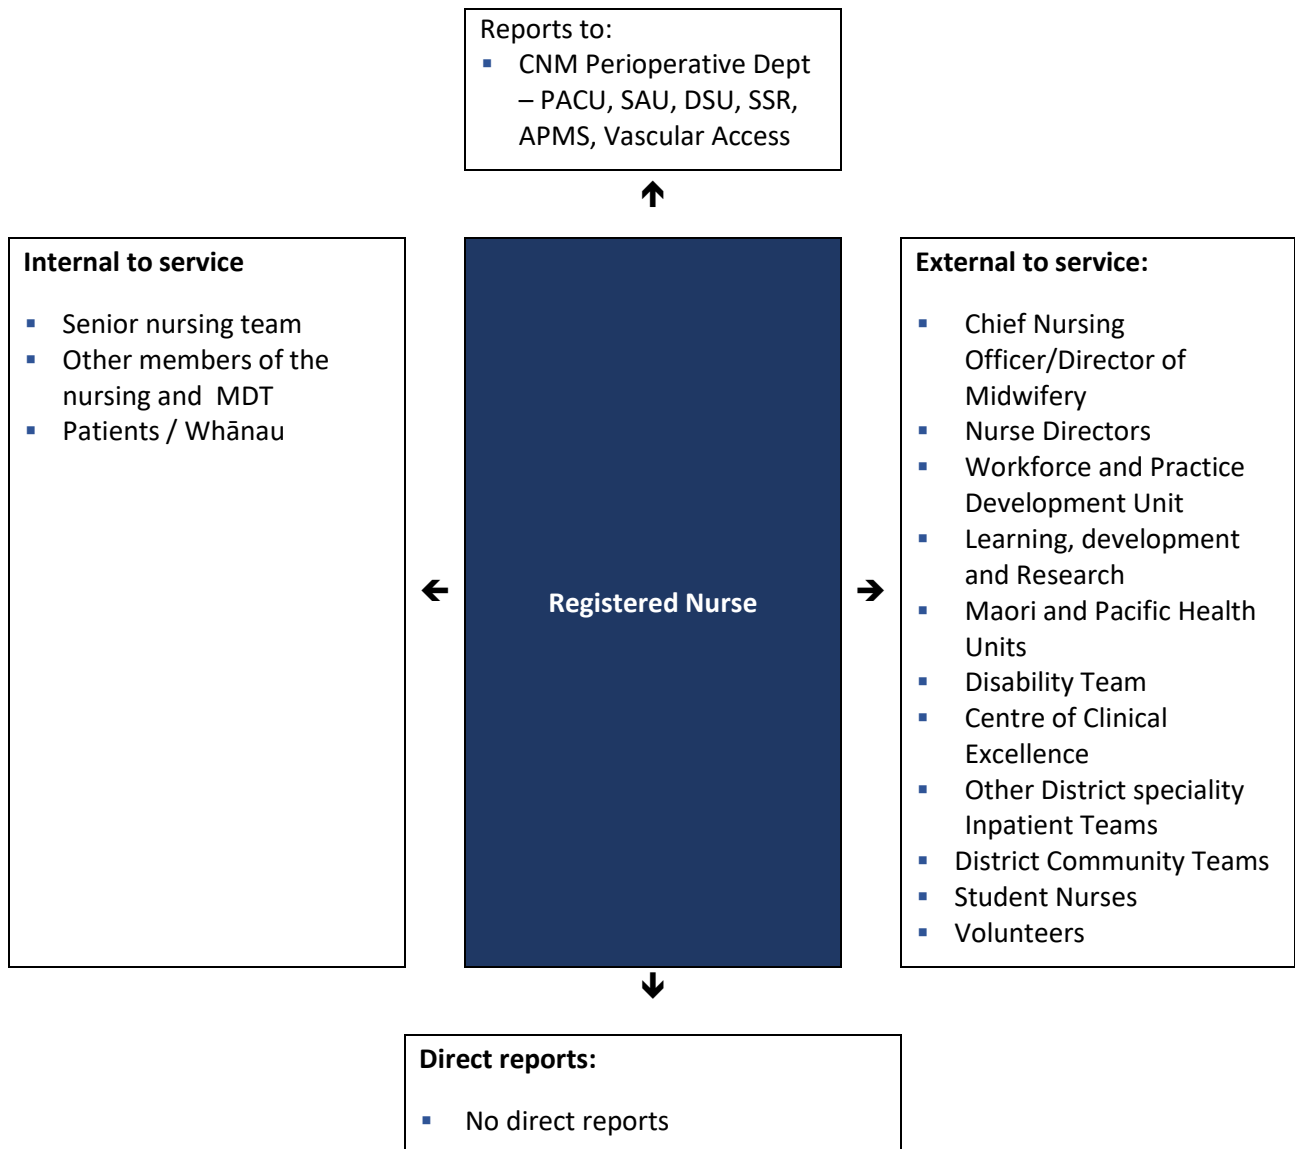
Reports to:
- CNM Perioperative Dept – PACU, SAU, DSU, SSR, APMS, Vascular Access

Internal to service

- Senior nursing team
- Other members of the nursing and MDT
- Patients / Whānau

Registered Nurse

External to service:

- Chief Nursing Officer/Director of Midwifery
- Nurse Directors
- Workforce and Practice Development Unit
- Learning, development and Research
- Maori and Pacific Health Units
- Disability Team
- Centre of Clinical Excellence
- Other District speciality Inpatient Teams
- District Community Teams
- Student Nurses
- Volunteers

Direct reports:

- No direct reports